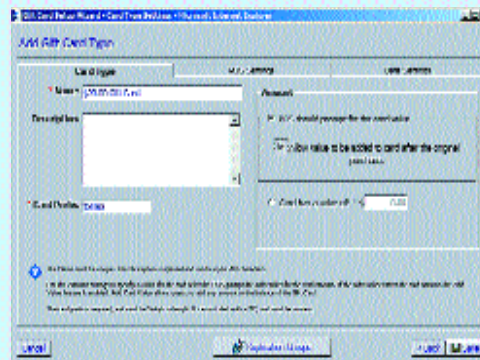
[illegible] Card Value Wizard • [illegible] - Microsoft Internet Explorer

Add Gift Card Type

Card Type | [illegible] | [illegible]

* Name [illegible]

Description

* Card Prefix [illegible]

Amount

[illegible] should prompt for the card value

Allow value to be added to card after the original purchase

Card has a value of $ 0.00

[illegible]

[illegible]

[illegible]

Cancel | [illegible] | < Back | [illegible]